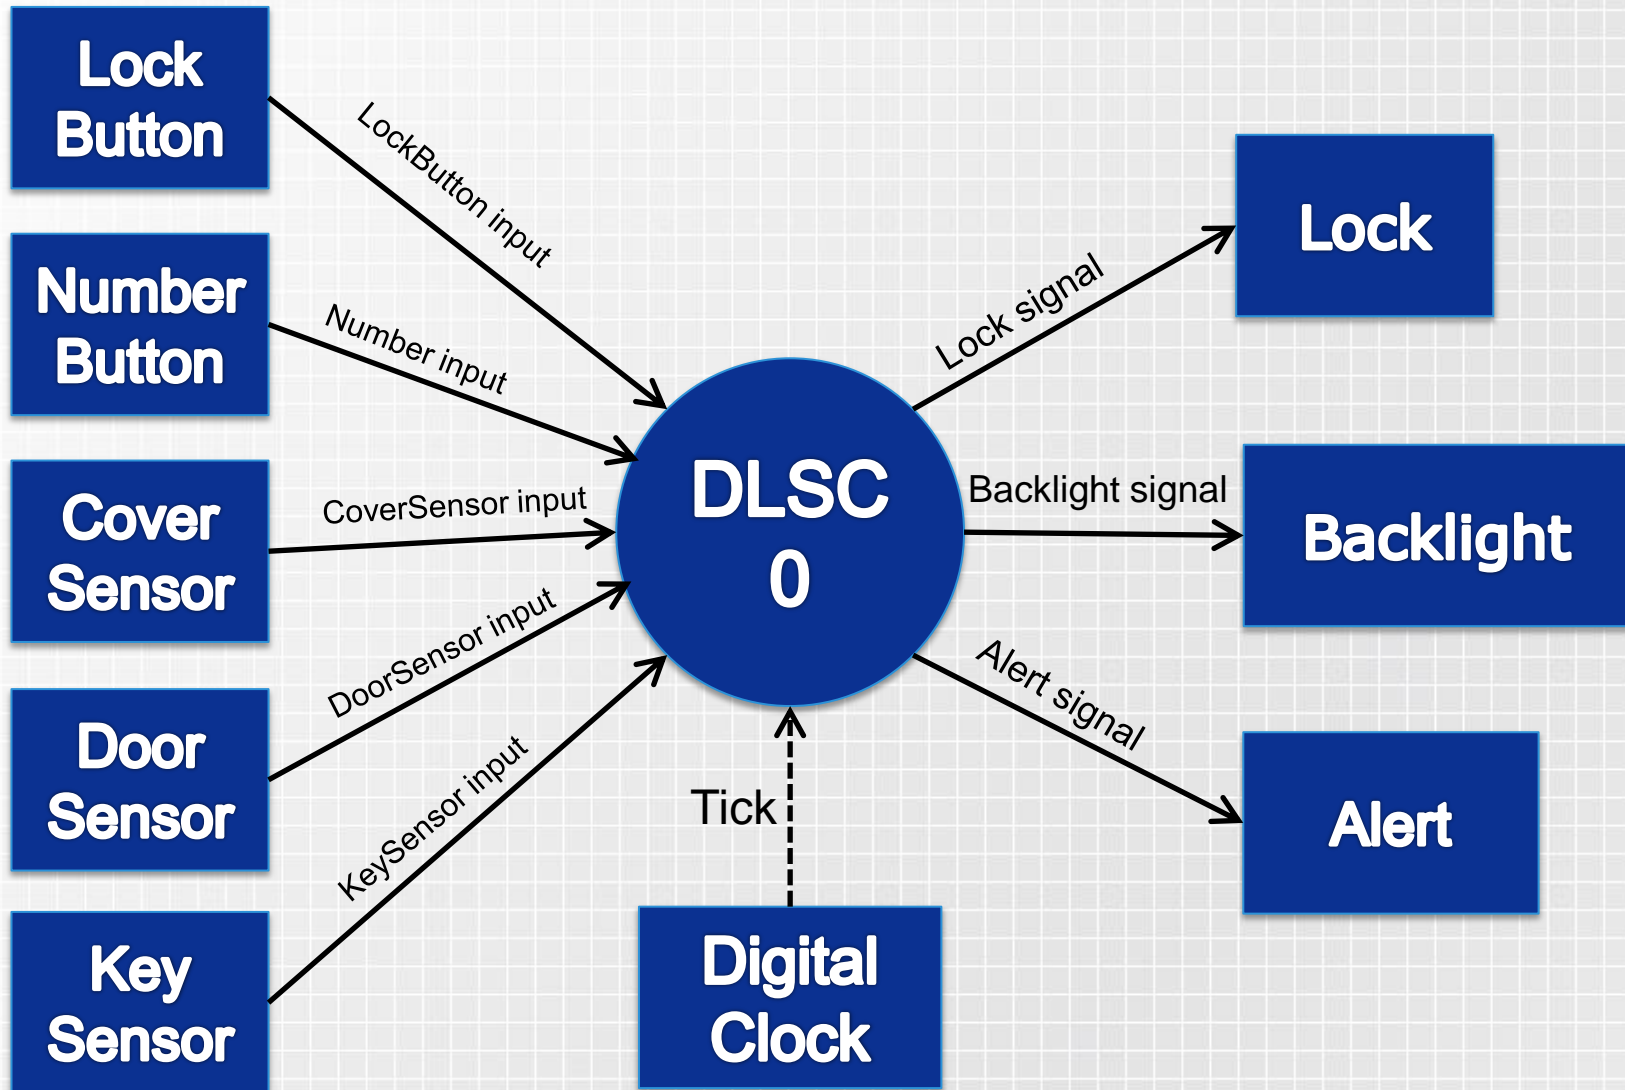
Lock Button

LockButton input

Number Button

Number input

Cover Sensor

CoverSensor input

Door Sensor

DoorSensor input

Key Sensor

KeySensor input

DLSC
0

Tick

Digital Clock

Lock signal

Lock

Backlight signal

Backlight

Alert signal

Alert